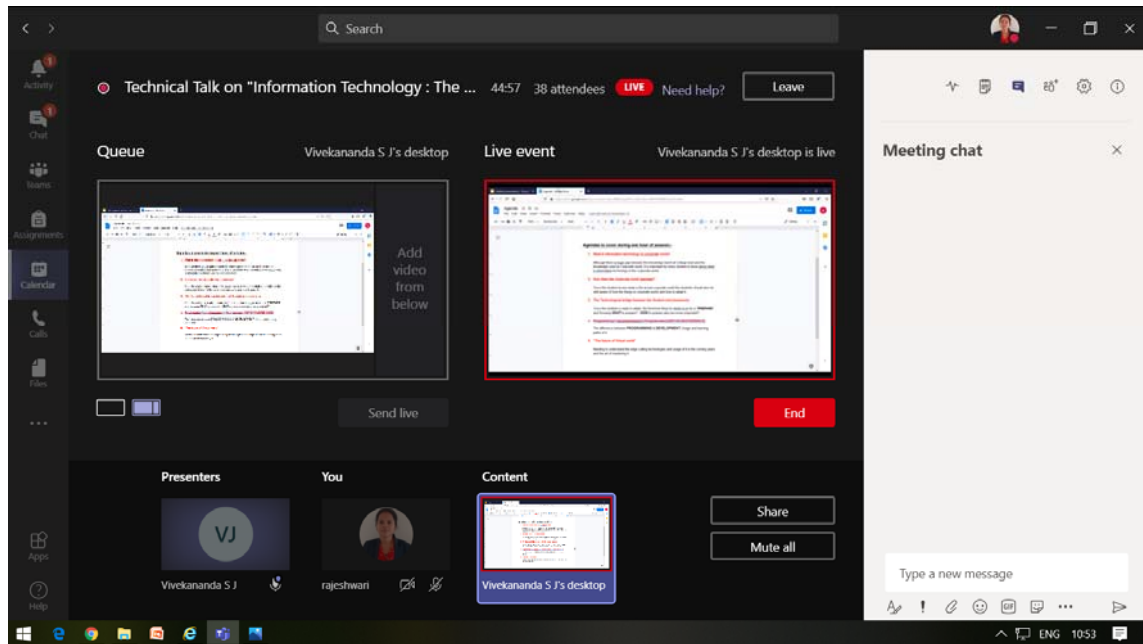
Search

Activity
Chat
Teams
Assignments
Calendar
Calls
Files
...
Apps
Help

Technical Talk on "Information Technology : The ... 44:57 38 attendees LIVE Need help? Leave

Queue
Vivekananda S J's desktop

Add video from below

Send live

Live event
Vivekananda S J's desktop is live

End

Presenters
VJ
Vivekananda S J

You
rajeshwari

Content
Vivekananda S J's desktop

Share
Mute all

Meeting chat

Type a new message

ENG 10:53